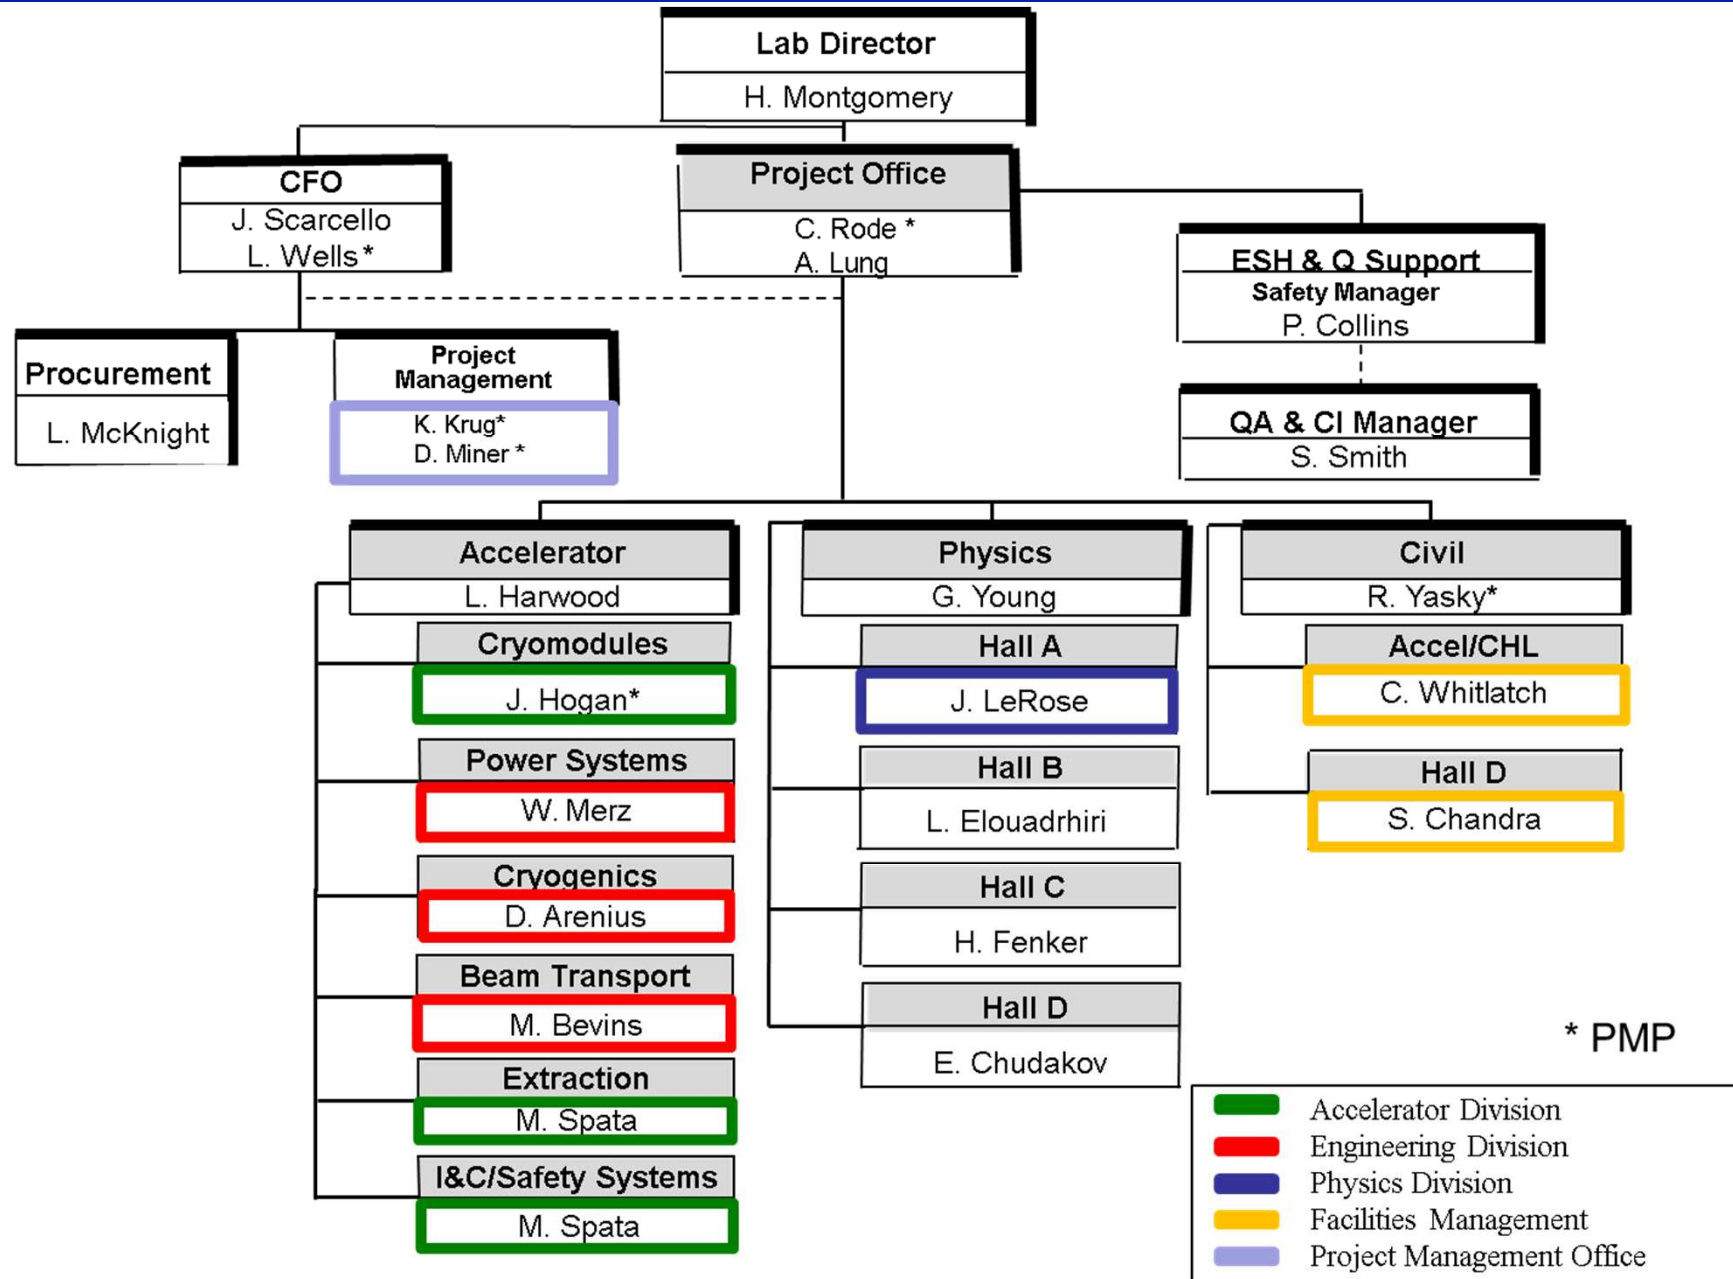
Lab Director
H. Montgomery

CFO
J. Scarcello
L. Wells*

Project Office
C. Rode *
A. Lung

ESH & Q Support
Safety Manager
P. Collins

QA & CI Manager
S. Smith

Procurement
L. McKnight

Project Management
K. Krug*
D. Miner *

Accelerator
L. Harwood

Cryomodules
J. Hogan*

Power Systems
W. Merz

Cryogenics
D. Arenius

Beam Transport
M. Bevins

Extraction
M. Spata

I&C/Safety Systems
M. Spata

Physics
G. Young

Hall A
J. LeRose

Hall B
L. Elouadrhiri

Hall C
H. Fenker

Hall D
E. Chudakov

Civil
R. Yasky*

Accel/CHL
C. Whitlatch

Hall D
S. Chandra

* PMP

Accelerator Division
Engineering Division
Physics Division
Facilities Management
Project Management Office